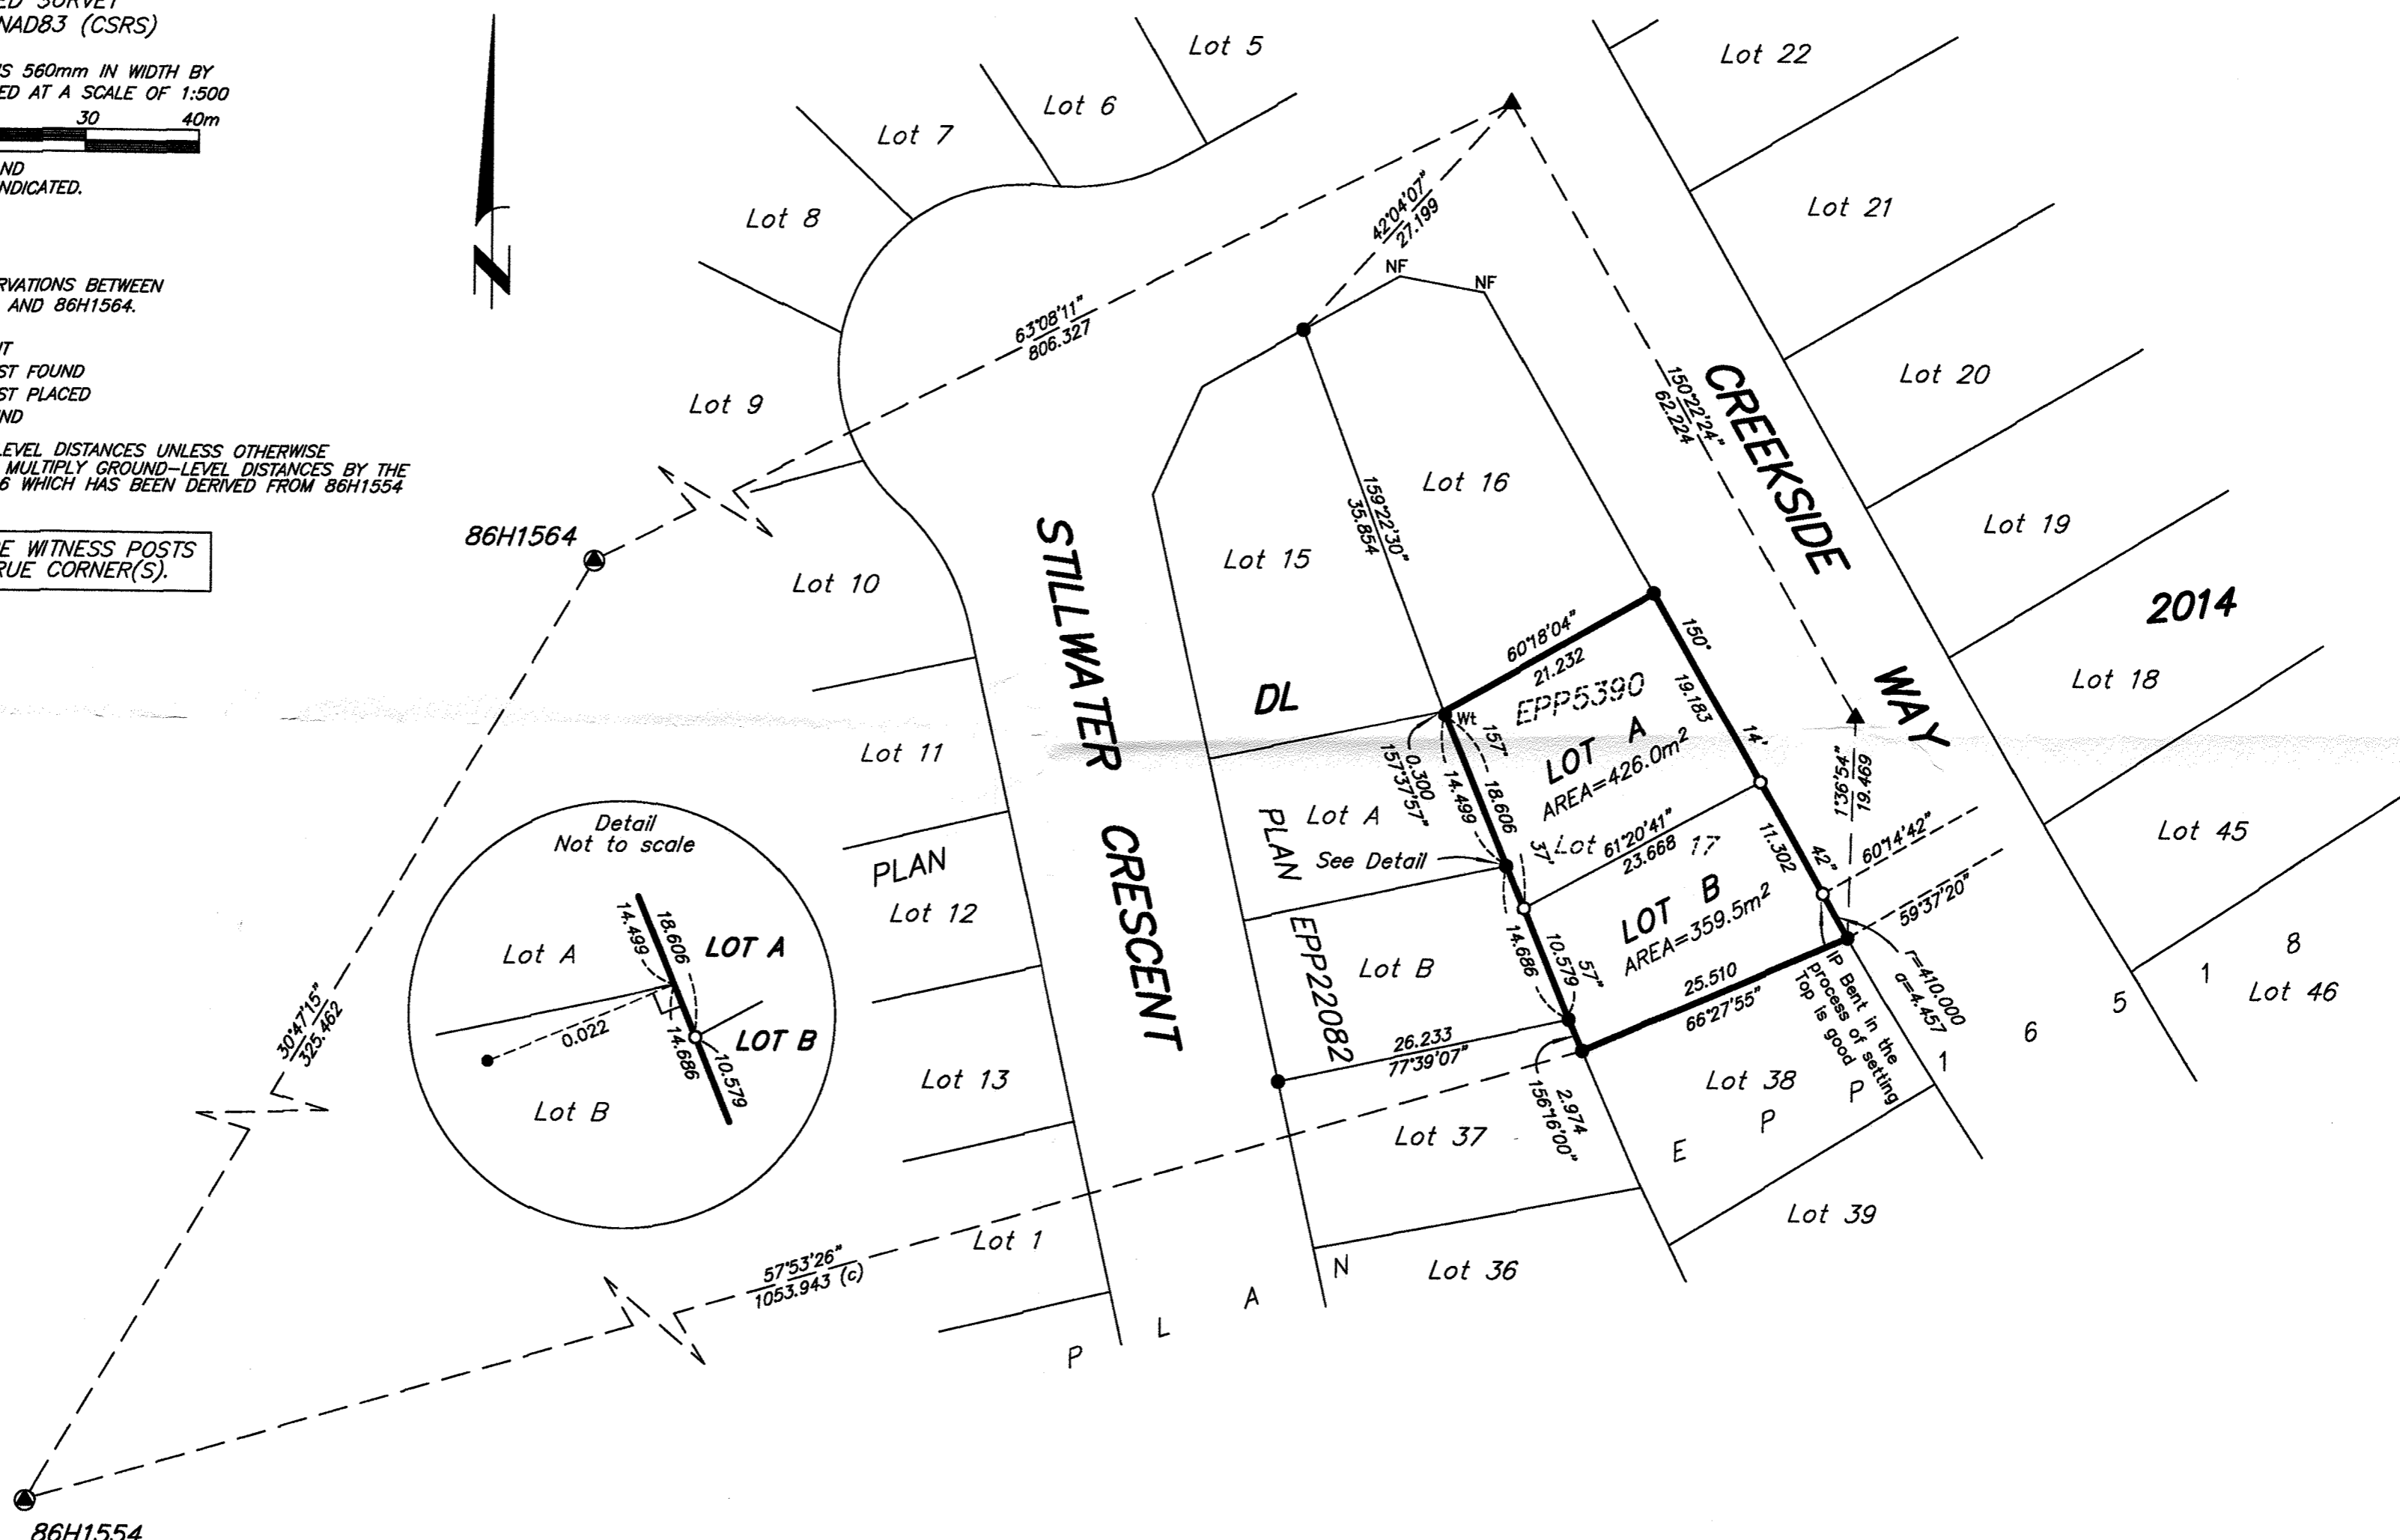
ED SURVEY
NAD83 (CSRS)

S 560mm IN WIDTH BY
ED AT A SCALE OF 1:500
30 40m

ND
NDICATED.

RVATIONS BETWEEN
AND 86H1564.

T
ST FOUND
ST PLACED
ND

LEVEL DISTANCES UNLESS OTHERWISE
MULTIPLY GROUND-LEVEL DISTANCES BY THE
6 WHICH HAS BEEN DERIVED FROM 86H1554

E WITNESS POSTS
RUE CORNER(S).

Lot 5
Lot 6
Lot 7
Lot 8
Lot 9
Lot 10
Lot 11
Lot 12
Lot 13
Lot 1
Lot 22
Lot 21
Lot 20
Lot 19
Lot 18
Lot 45
Lot 46
Lot 16
Lot 15
Lot A
Lot B
Lot 37
Lot 36
Lot 38
Lot 39

86H1564
86H1554

63°08'11"
806.327
42°04'07"
27.199
NF
NF
150°22'24"
62.224
159°22'30"
35.854
30°47'15"
325.462
57°53'26"
1053.943 (c)

CREEKSIDE WAY
STILLWATER CRESCENT
2014
DL
PLAN
PLAN
EPP22082
EPP5390

60°18'04"
21.232
150°
19.183
14"
LOT A
AREA=426.0m$^2$
Wt
157
0.300
157°37'57"
14.499
18.606
37"
Lot 61°20'41"
23.668 17
See Detail
11.302
42"
1°36'54"
19.469
60°14'42"
59°37'20"
LOT B
AREA=359.5m$^2$
14.686
10.579
57"
25.510
66°27'55"
26.233
77°39'07"
2.974
156°16'00"
IP Bent in the process of setting Top is good
r=410.000
a=4.457
1
6
5
1
8
E P P
P L A N

Detail
Not to scale
14.499
18.606
LOT A
Lot A
0.022
14.686
10.579
LOT B
Lot B